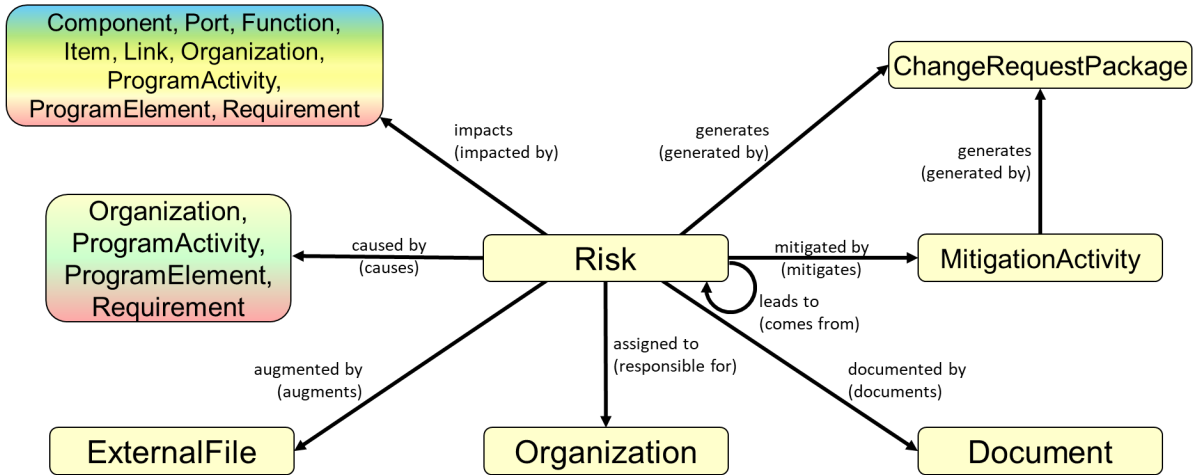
Component, Port, Function, Item, Link, Organization, ProgramActivity, ProgramElement, Requirement

impacts
(impacted by)

generates
(generated by)

ChangeRequestPackage

generates
(generated by)

Organization, ProgramActivity, ProgramElement, Requirement

caused by
(causes)

Risk

mitigated by
(mitigates)

MitigationActivity

leads to
(comes from)

assigned to
(responsible for)

augmented by
(augments)

documented by
(documents)

ExternalFile

Organization

Document